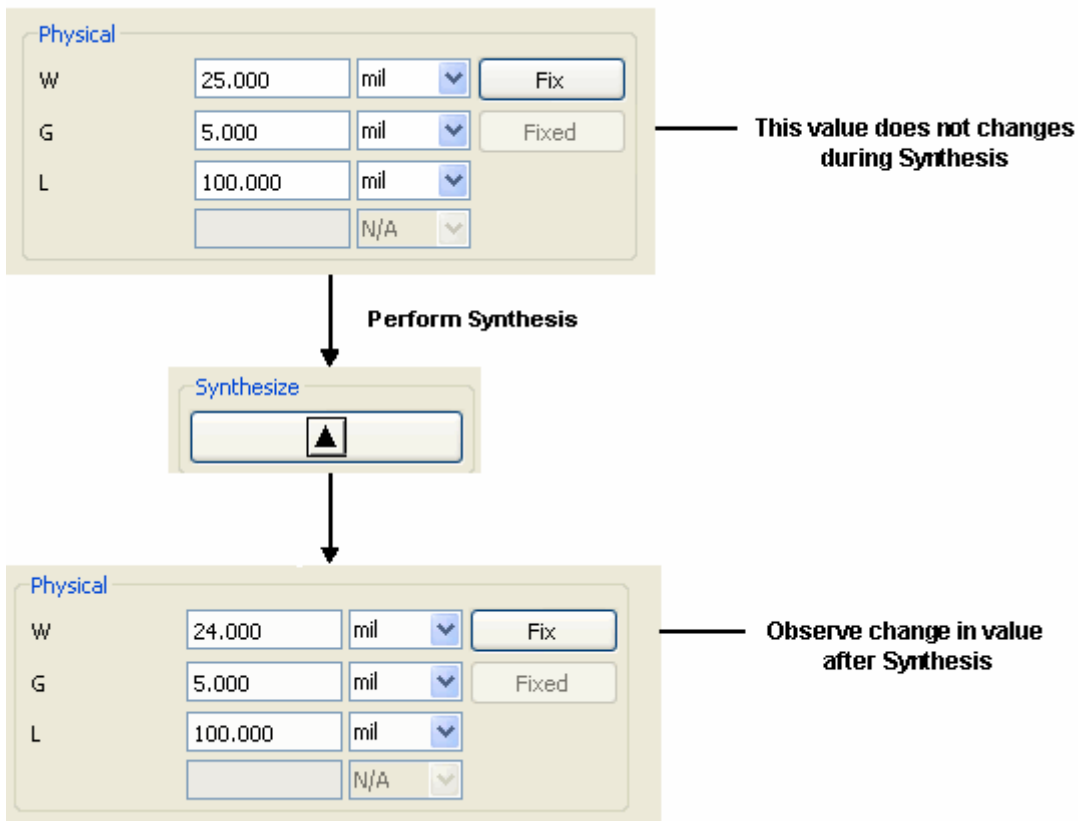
Physical

W 25.000 mil Fix

G 5.000 mil Fixed

L 100.000 mil

N/A

This value does not changes during Synthesis

Perform Synthesis

Synthesize

▲

Physical

W 24.000 mil Fix

G 5.000 mil Fixed

L 100.000 mil

N/A

Observe change in value after Synthesis